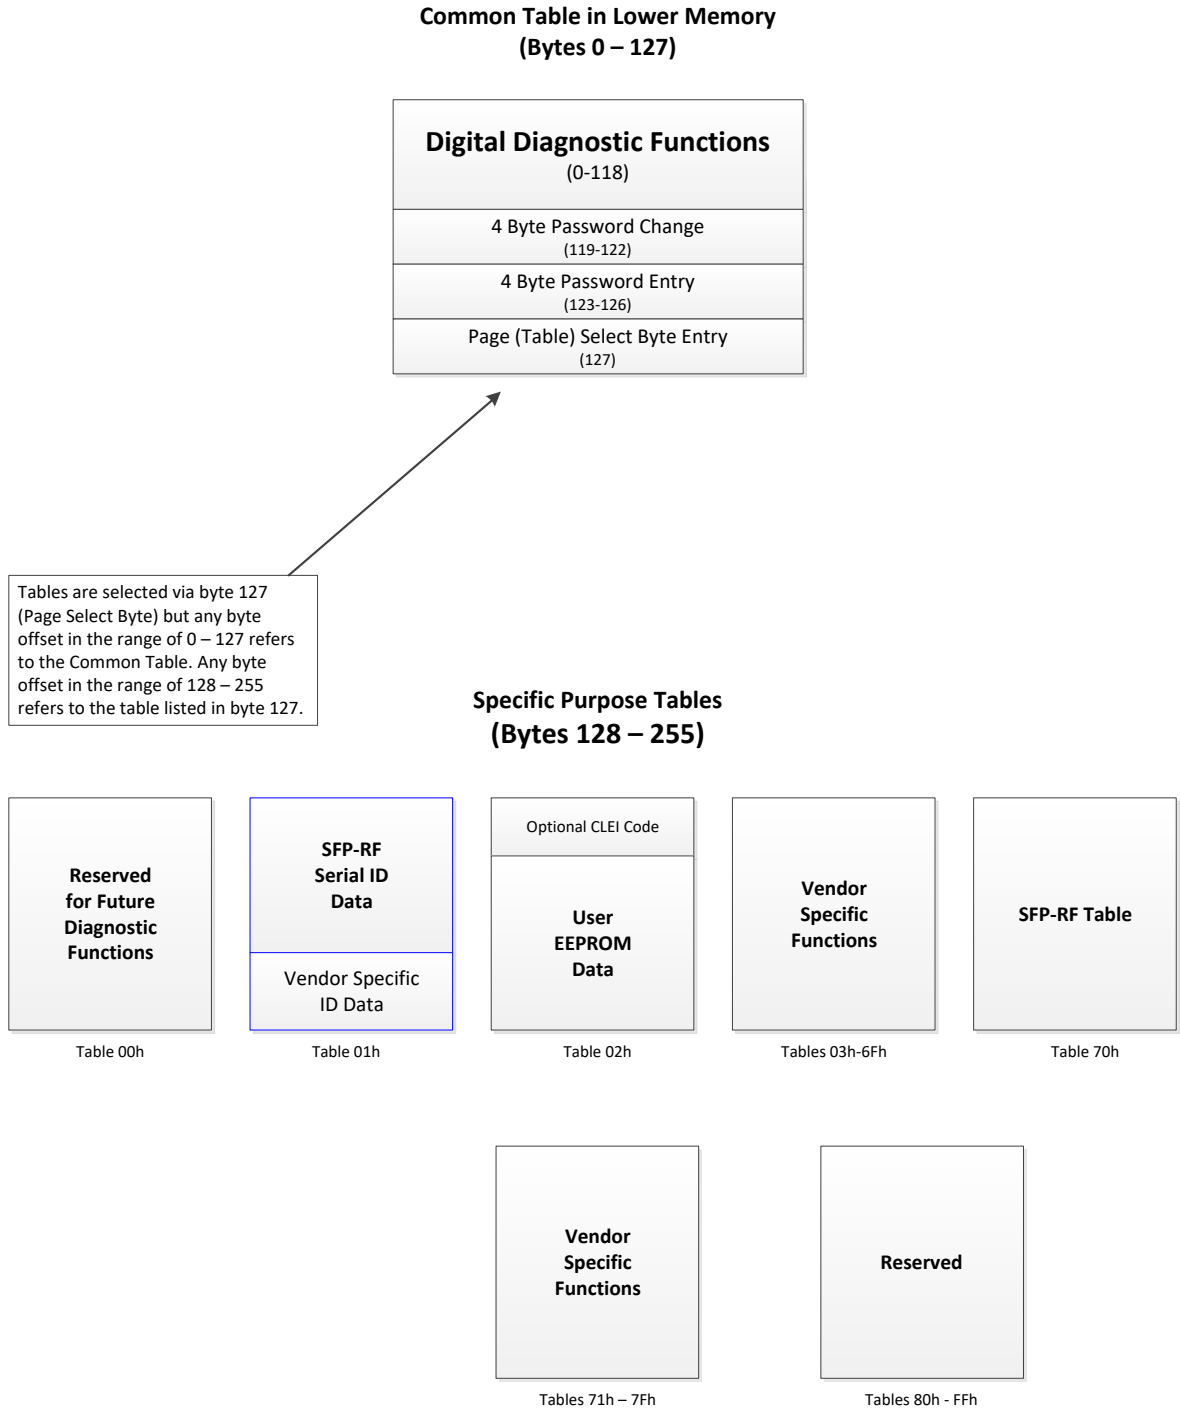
Common Table in Lower Memory
(Bytes 0 – 127)

Digital Diagnostic Functions
(0-118)

4 Byte Password Change
(119-122)

4 Byte Password Entry
(123-126)

Page (Table) Select Byte Entry
(127)

Tables are selected via byte 127 (Page Select Byte) but any byte offset in the range of 0 – 127 refers to the Common Table. Any byte offset in the range of 128 – 255 refers to the table listed in byte 127.

Specific Purpose Tables
(Bytes 128 – 255)

Reserved for Future Diagnostic Functions

Table 00h

SFP-RF Serial ID Data

Vendor Specific ID Data

Table 01h

Optional CLEI Code

User EEPROM Data

Table 02h

Vendor Specific Functions

Tables 03h-6Fh

SFP-RF Table

Table 70h

Vendor Specific Functions

Tables 71h – 7Fh

Reserved

Tables 80h - FFh